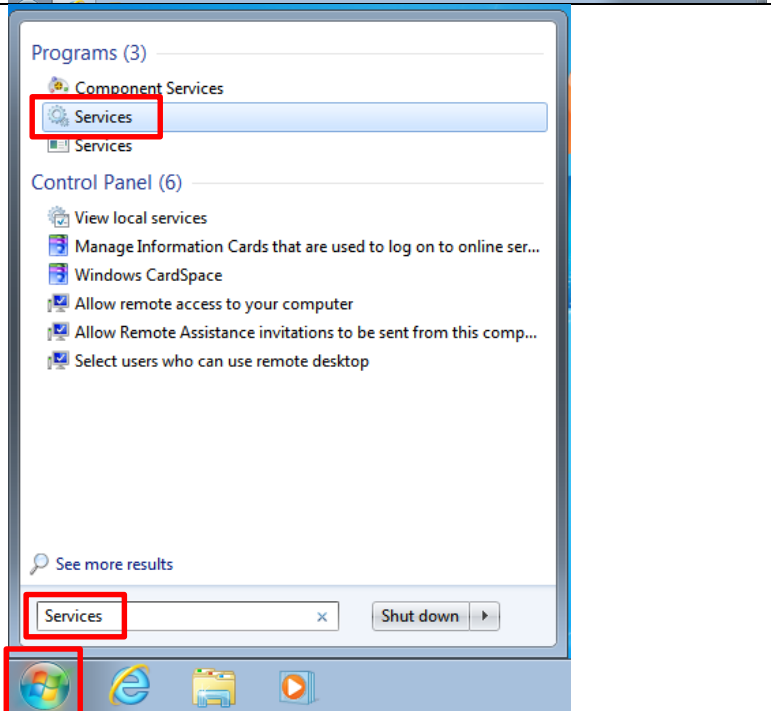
Programs (3)

Component Services

Services

Services

Control Panel (6)

View local services

Manage Information Cards that are used to log on to online ser...

Windows CardSpace

Allow remote access to your computer

Allow Remote Assistance invitations to be sent from this comp...

Select users who can use remote desktop

See more results

Services ×

Shut down ▸